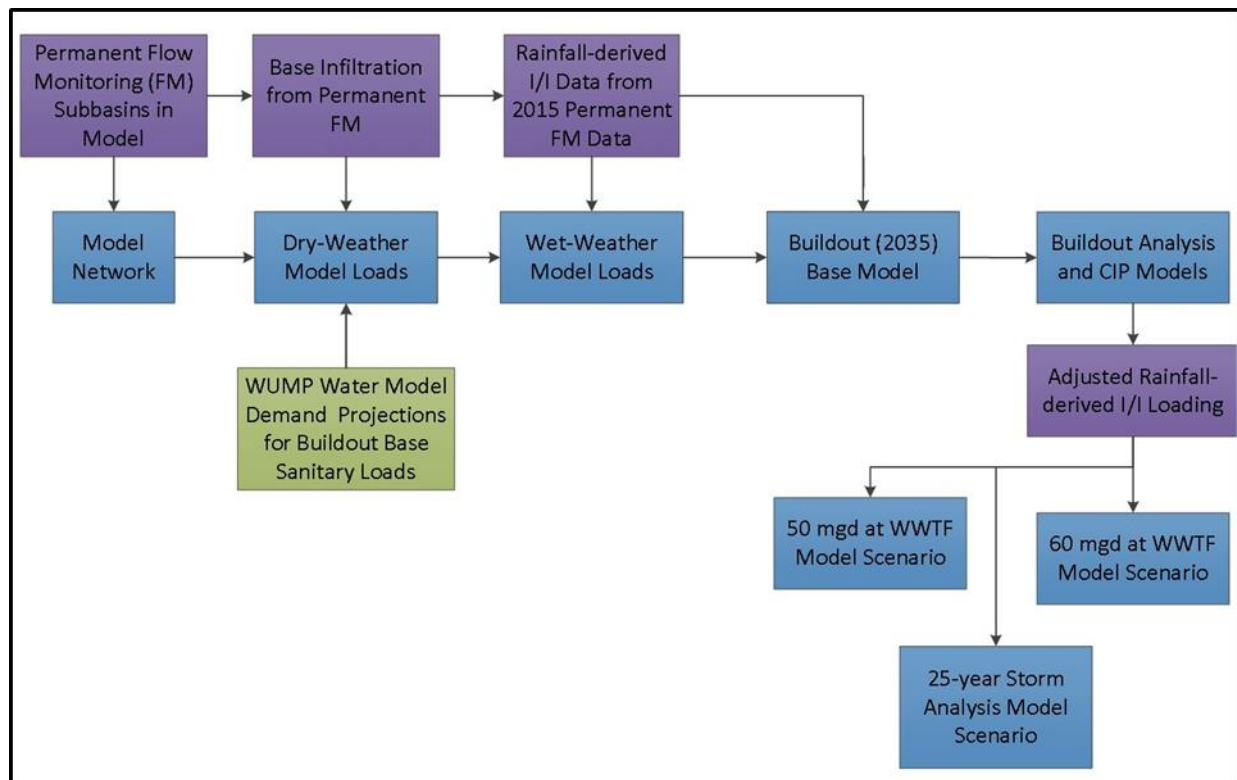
Permanent Flow Monitoring (FM) Subbasins in Model

Base Infiltration from Permanent FM

Rainfall-derived I/I Data from 2015 Permanent FM Data

Model Network

Dry-Weather Model Loads

Wet-Weather Model Loads

Buildout (2035) Base Model

Buildout Analysis and CIP Models

WUMP Water Model Demand Projections for Buildout Base Sanitary Loads

Adjusted Rainfall-derived I/I Loading

50 mgd at WWTF Model Scenario

60 mgd at WWTF Model Scenario

25-year Storm Analysis Model Scenario